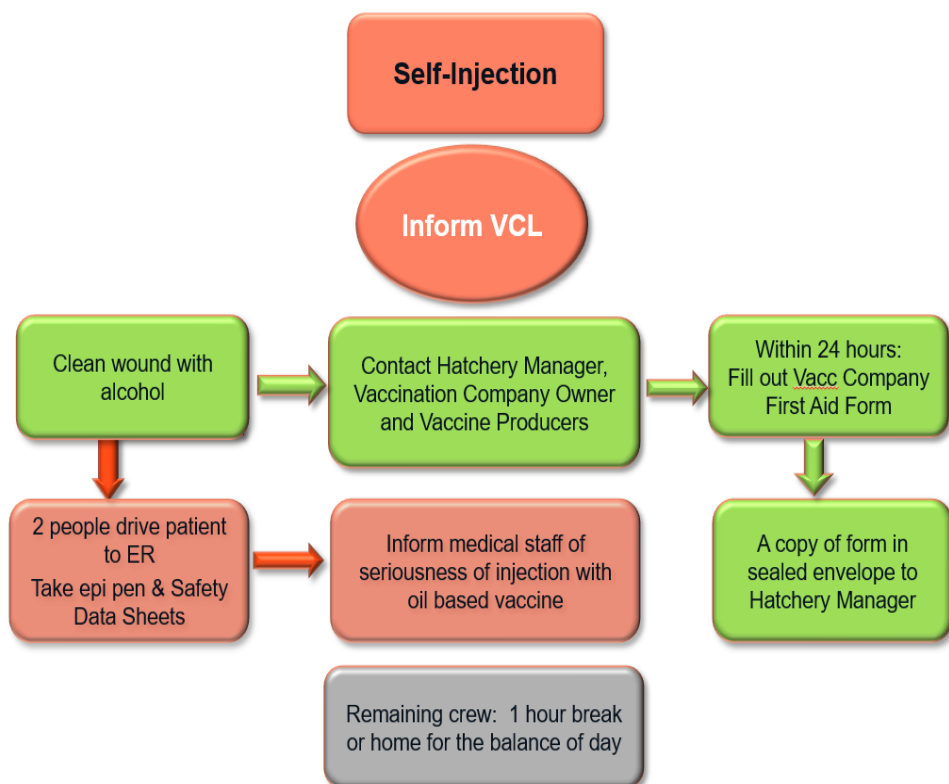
Self-Injection

Inform VCL

Clean wound with alcohol

Contact Hatchery Manager, Vaccination Company Owner and Vaccine Producers

Within 24 hours: Fill out Vacc Company First Aid Form

2 people drive patient to ER
Take epi pen & Safety Data Sheets

Inform medical staff of seriousness of injection with oil based vaccine

A copy of form in sealed envelope to Hatchery Manager

Remaining crew: 1 hour break or home for the balance of day